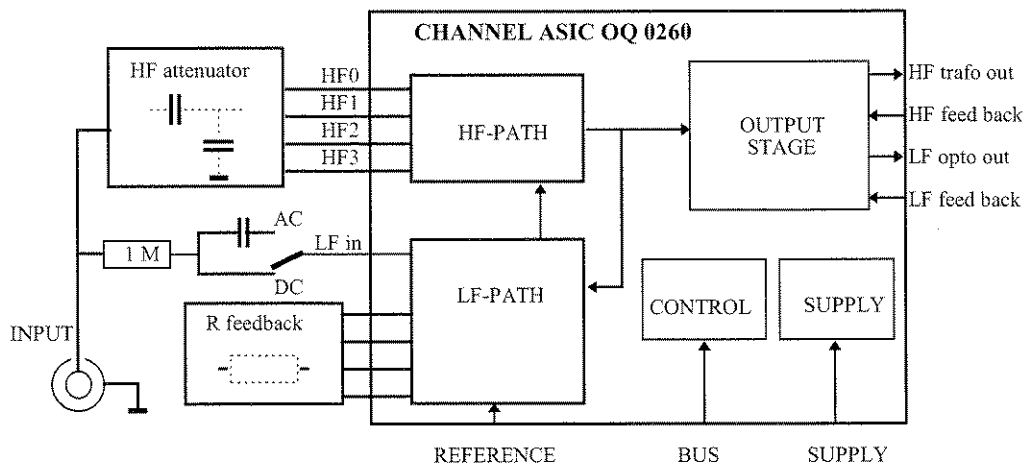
CHANNEL ASIC OQ 0260

HF attenuator

HF0
HF1
HF2
HF3

HF-PATH

OUTPUT STAGE

HF trafo out
HF feed back
LF opto out
LF feed back

AC
1 M
LF in
DC

LF-PATH

CONTROL

SUPPLY

R feedback

INPUT

REFERENCE
BUS
SUPPLY